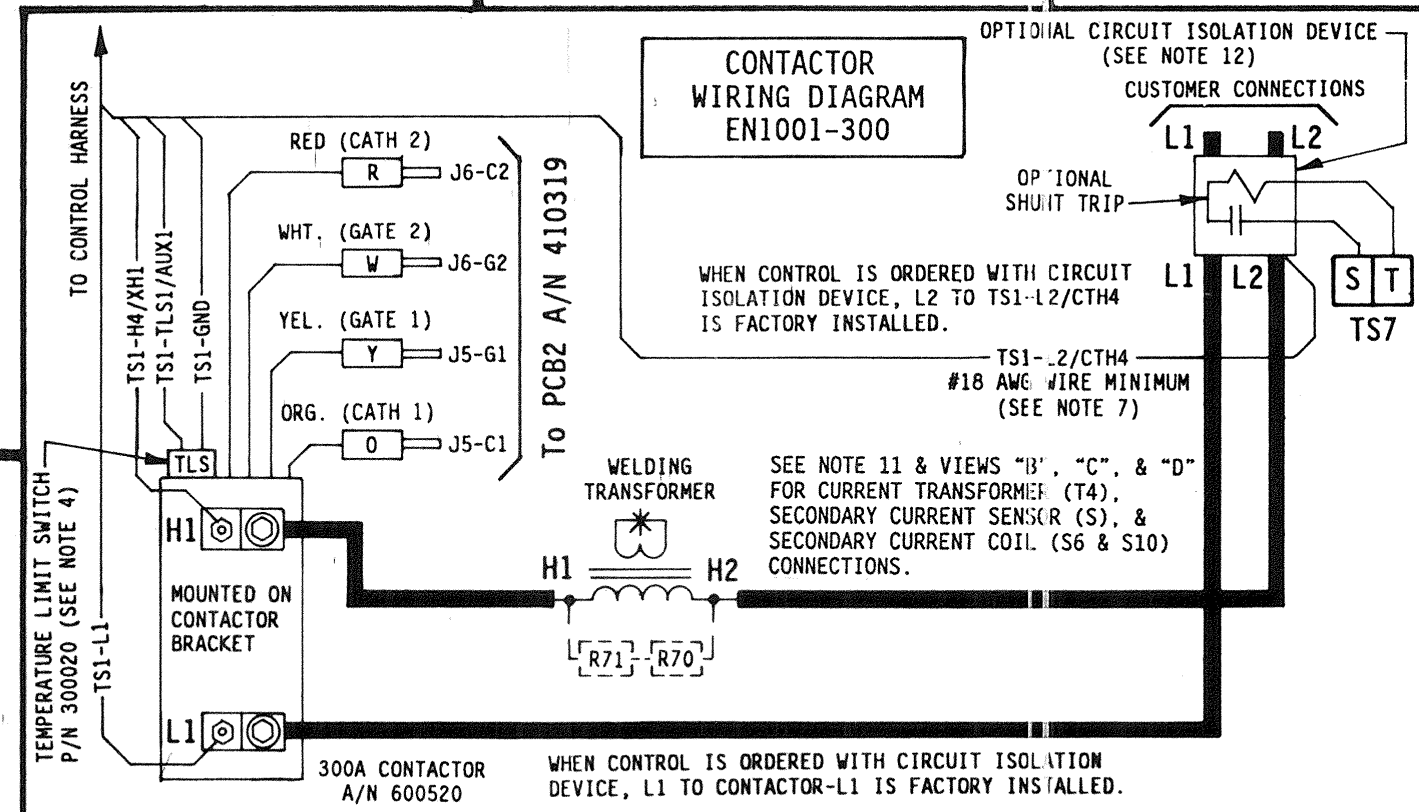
CONTACTOR WIRING DIAGRAM EN1001-300

OPTIONAL CIRCUIT ISOLATION DEVICE (SEE NOTE 12)

CUSTOMER CONNECTIONS

L1 L2

OPTIONAL SHUNT TRIP

L1 L2

S T

TS7

TO CONTROL HARNESS

TS1-H4/XH1

TS1-TLS1/AUX1

TS1-GND

RED (CATH 2)

R

J6-C2

WHT. (GATE 2)

W

J6-G2

YEL. (GATE 1)

Y

J5-G1

ORG. (CATH 1)

O

J5-C1

To PCB2 A/N 410319

WHEN CONTROL IS ORDERED WITH CIRCUIT ISOLATION DEVICE, L2 TO TS1-L2/CTH4 IS FACTORY INSTALLED.

TS1-L2/CTH4

#18 AWG WIRE MINIMUM (SEE NOTE 7)

TLS

TEMPERATURE LIMIT SWITCH P/N 300020 (SEE NOTE 4)

TS1-L1

H1

MOUNTED ON CONTACTOR BRACKET

L1

WELDING TRANSFORMER

H1

H2

R71

R70

SEE NOTE 11 & VIEWS "B", "C", & "D" FOR CURRENT TRANSFORMER (T4), SECONDARY CURRENT SENSOR (S), & SECONDARY CURRENT COIL (S6 & S10) CONNECTIONS.

300A CONTACTOR A/N 600520

WHEN CONTROL IS ORDERED WITH CIRCUIT ISOLATION DEVICE, L1 TO CONTACTOR-L1 IS FACTORY INSTALLED.